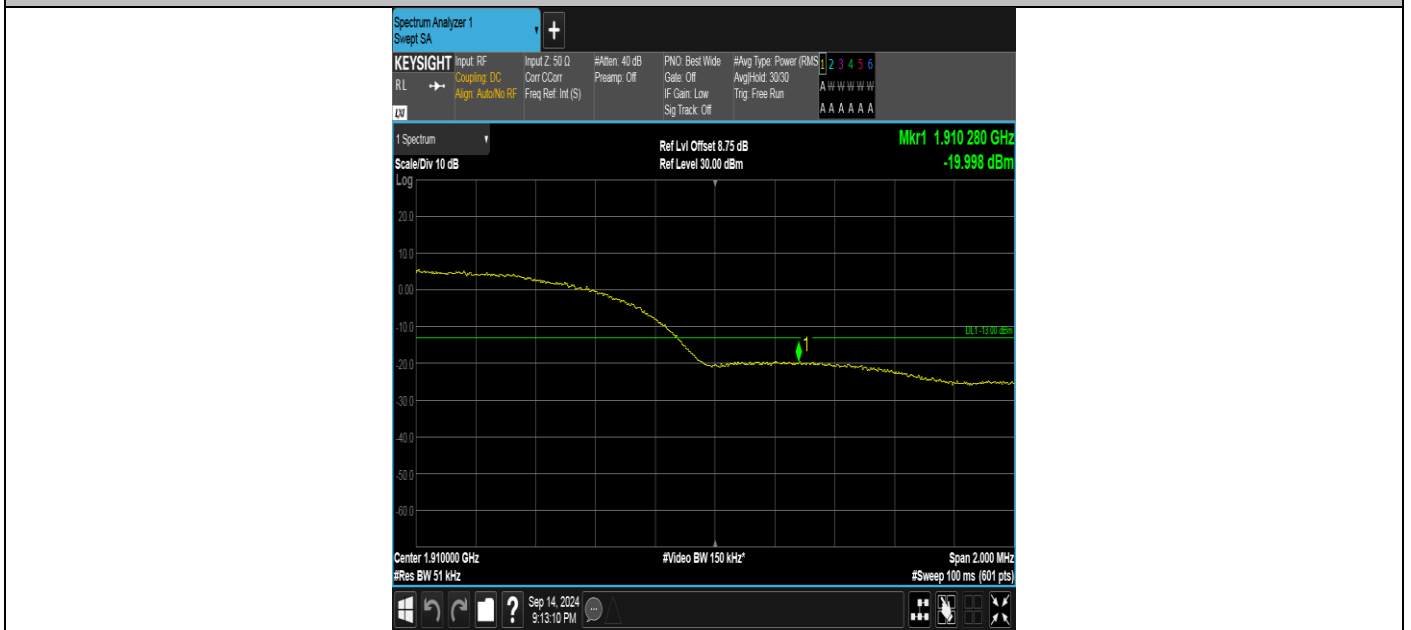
Spectrum Analyzer 1
Swept SA

KEYSIGHT
RL
LXI

Input: RF
Coupling: DC
Align: Auto/No RF

Input Z: 50 Ω
Corr CCorr
Freq Ref: Int (S)

#Atten: 40 dB
Preamp: Off

PNO: Best Wide
Gate: Off
IF Gain: Low
Sig Track: Off

#Avg Type: Power (RMS)
Avg|Hold: 30/30
Trig: Free Run

1 2 3 4 5 6
A W W W W W
A A A A A A

1 Spectrum

Scale/Div 10 dB
Log

Ref Lvl Offset 8.75 dB
Ref Level 30.00 dBm

Mkr1 1.910 280 GHz
-19.998 dBm

20.0
10.0
0.00
-10.0
-20.0
-30.0
-40.0
-50.0
-60.0

DL1 -13.00 dBm

1

Center 1.910000 GHz
#Res BW 51 kHz

#Video BW 150 kHz*

Span 2.000 MHz
#Sweep 100 ms (601 pts)

Sep 14, 2024
9:13:10 PM